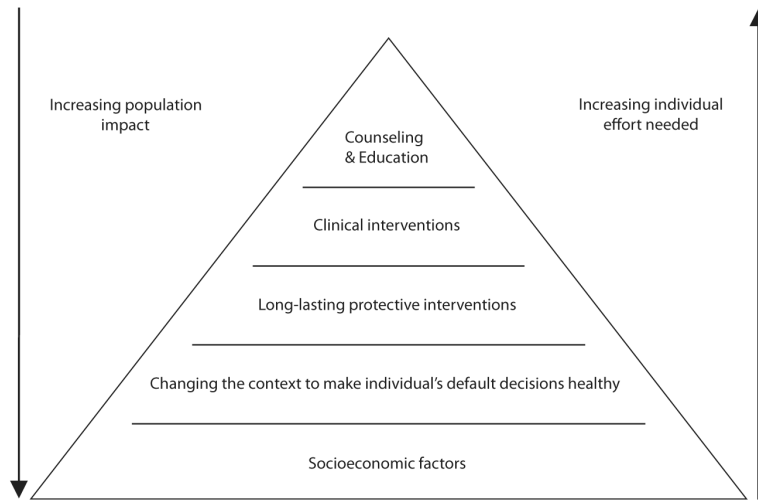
Increasing population impact

Increasing individual effort needed

Counseling & Education

Clinical interventions

Long-lasting protective interventions

Changing the context to make individual's default decisions healthy

Socioeconomic factors